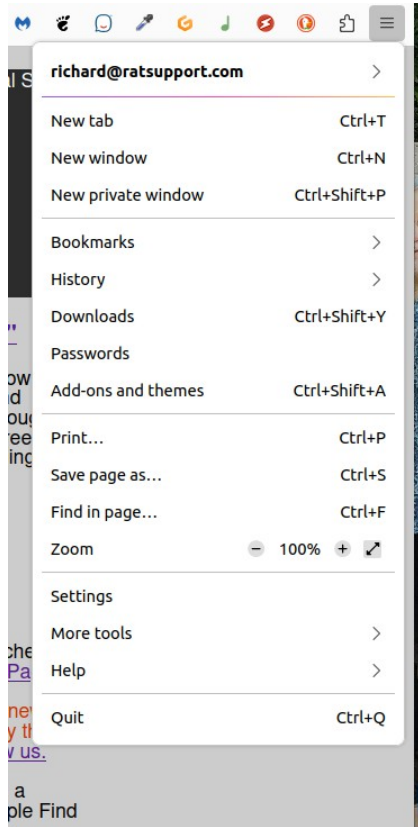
richard@ratsupport.com

New tab Ctrl+T
New window Ctrl+N
New private window Ctrl+Shift+P

Bookmarks
History
Downloads Ctrl+Shift+Y
Passwords
Add-ons and themes Ctrl+Shift+A

Print... Ctrl+P
Save page as... Ctrl+S
Find in page... Ctrl+F
Zoom − 100% +

Settings
More tools
Help

Quit Ctrl+Q

I S
ow
d
oug
ee
ing
che
Pa
ne
y th
v us.
a
ple Find